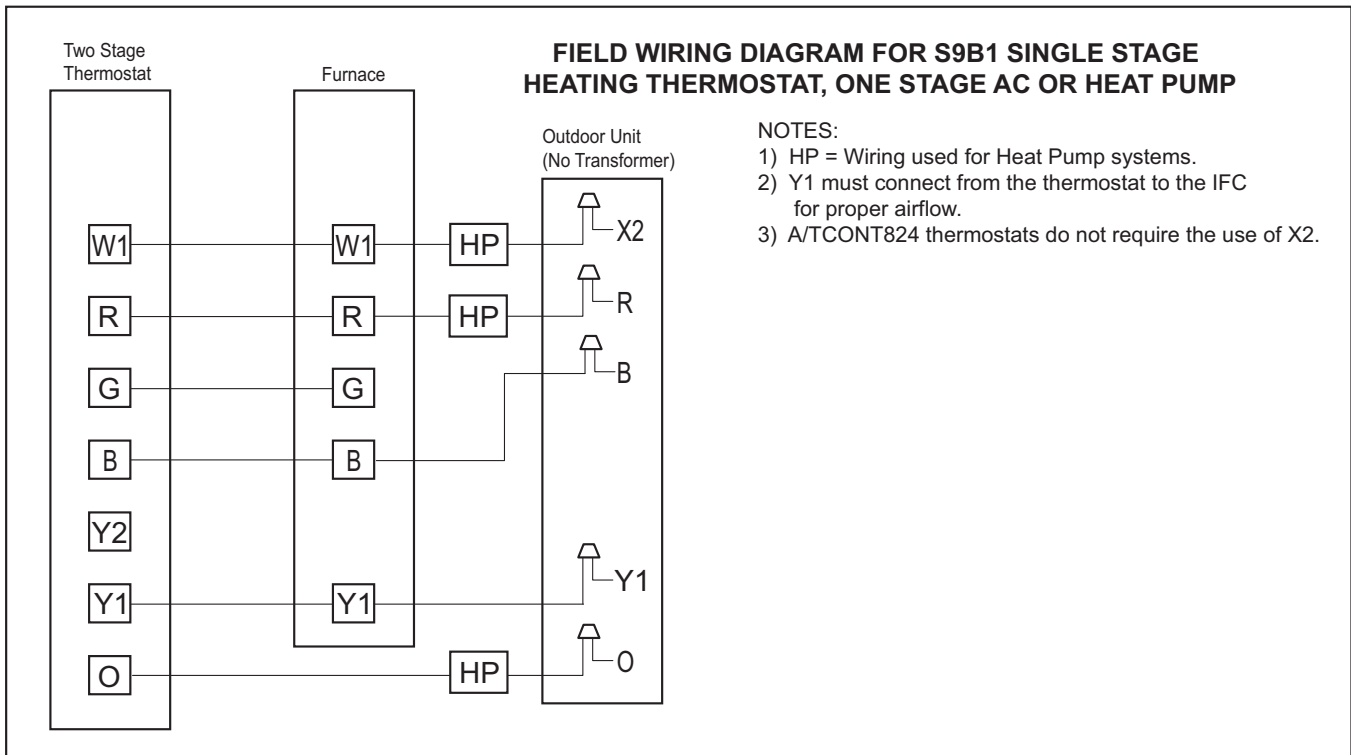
Two Stage Thermostat

Furnace

FIELD WIRING DIAGRAM FOR S9B1 SINGLE STAGE HEATING THERMOSTAT, ONE STAGE AC OR HEAT PUMP

Outdoor Unit (No Transformer)

NOTES:
1) HP = Wiring used for Heat Pump systems.
2) Y1 must connect from the thermostat to the IFC for proper airflow.
3) A/TCONT824 thermostats do not require the use of X2.

W1
R
G
B
Y2
Y1
O

W1
R
G
B
Y1

HP
HP
HP

X2
R
B
Y1
O